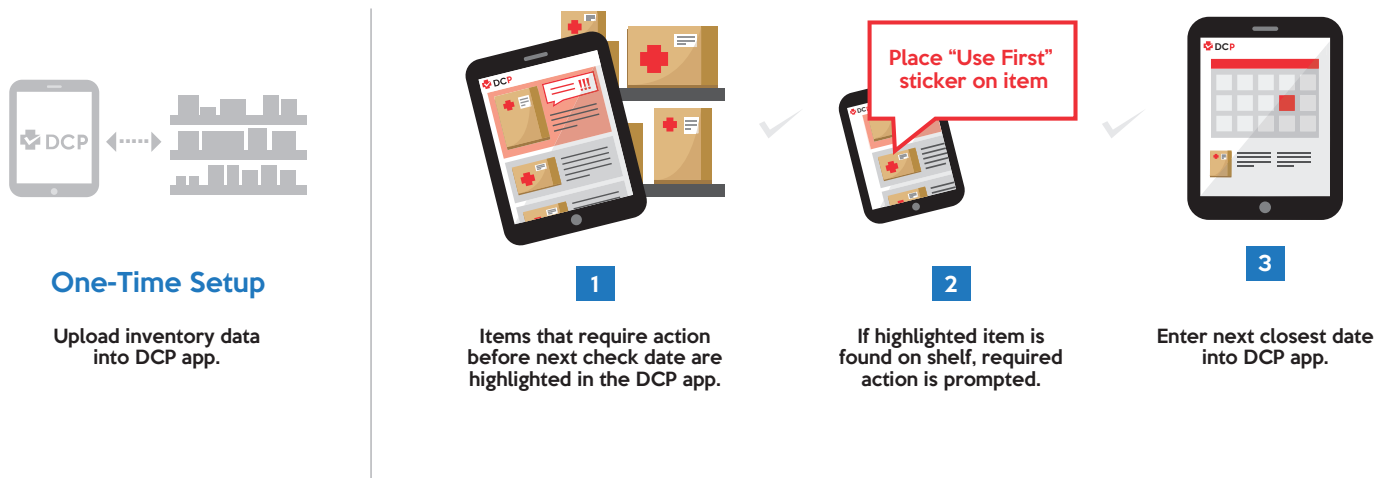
DCP

One-Time Setup

Upload inventory data into DCP app.

DCP

!!!

1

Items that require action before next check date are highlighted in the DCP app.

Place "Use First" sticker on item

2

If highlighted item is found on shelf, required action is prompted.

DCP

3

Enter next closest date into DCP app.